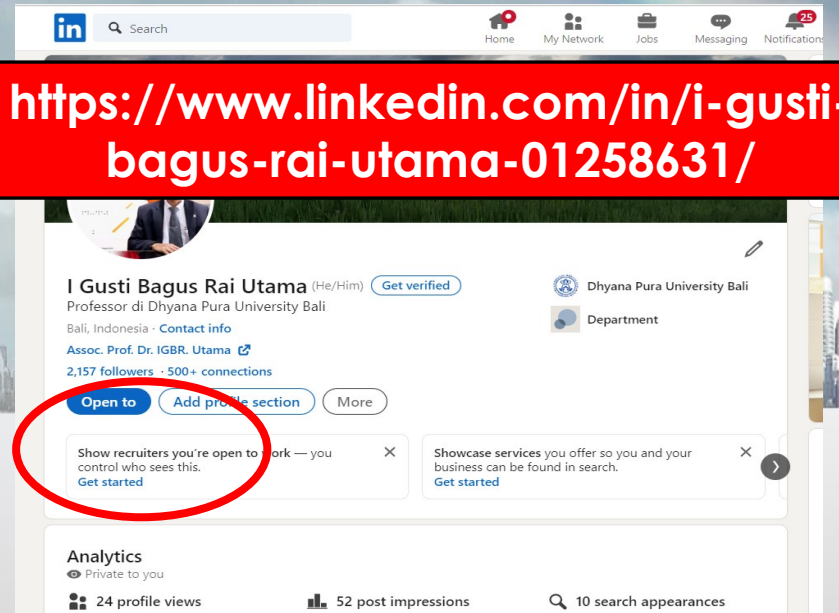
in Search

Home My Network Jobs Messaging 25 Notifications

https://www.linkedin.com/in/i-gusti-bagus-rai-utama-01258631/

I Gusti Bagus Rai Utama (He/Him) Get verified

Professor di Dhyana Pura University Bali

Bali, Indonesia · Contact info

Assoc. Prof. Dr. IGBR. Utama

2,157 followers · 500+ connections

Dhyana Pura University Bali

Department

Open to Add profile section More

Show recruiters you're open to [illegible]ork — you control who sees this.
Get started

Showcase services you offer so you and your business can be found in search.
Get started

Analytics
Private to you

24 profile views 52 post impressions 10 search appearances